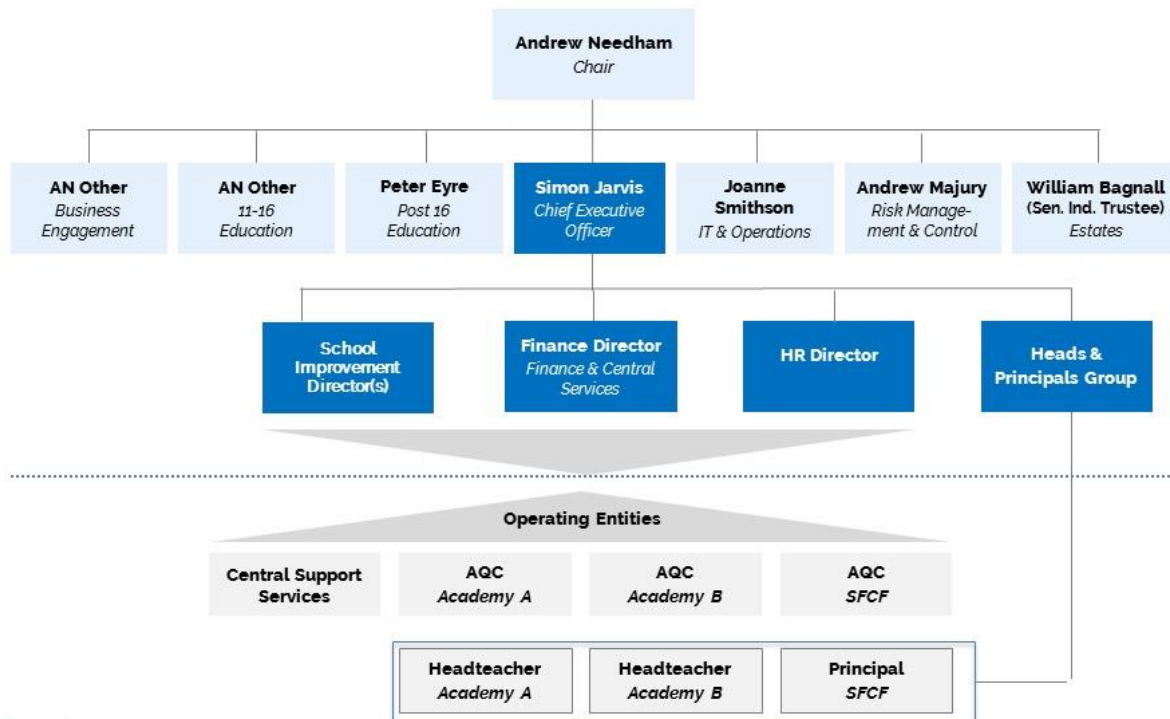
**Andrew Needham**
*Chair*

**AN Other**
*Business Engagement*

**AN Other**
*11-16 Education*

**Peter Eyre**
*Post 16 Education*

**Simon Jarvis**
*Chief Executive Officer*

**Joanne Smithson**
*IT & Operations*

**Andrew Majury**
*Risk Management & Control*

**William Bagnall (Sen. Ind. Trustee)**
*Estates*

**School Improvement Director(s)**

**Finance Director**
*Finance & Central Services*

**HR Director**

**Heads & Principals Group**

**Operating Entities**

**Central Support Services**

**AQC**
*Academy A*

**AQC**
*Academy B*

**AQC**
*SFCF*

**Headteacher**
*Academy A*

**Headteacher**
*Academy B*

**Principal**
*SFCF*